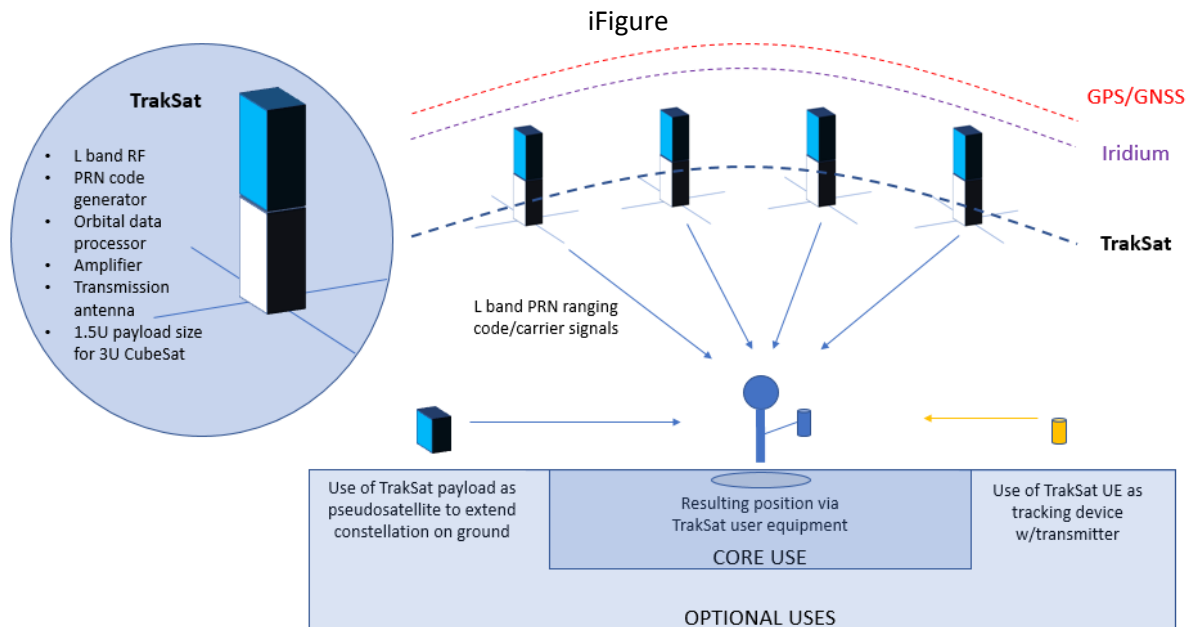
iFigure

TrakSat

- L band RF
- PRN code generator
- Orbital data processor
- Amplifier
- Transmission antenna
- 1.5U payload size for 3U CubeSat

GPS/GNSS

Iridium

TrakSat

L band PRN ranging code/carrier signals

Use of TrakSat payload as pseudosatellite to extend constellation on ground

Resulting position via TrakSat user equipment

CORE USE

Use of TrakSat UE as tracking device w/transmitter

OPTIONAL USES